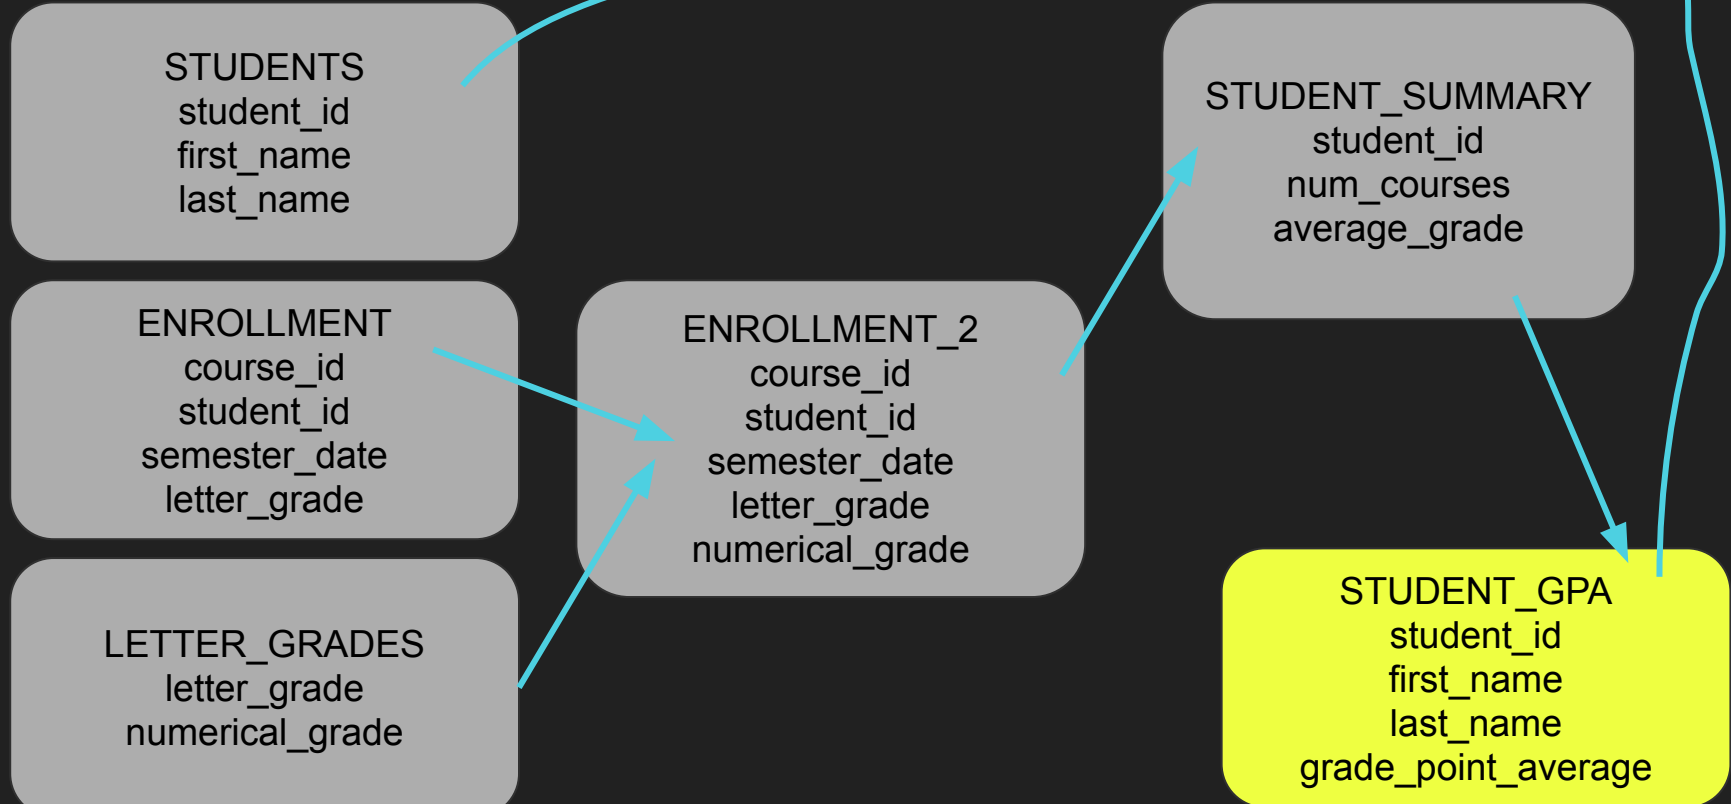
STUDENTS
student_id
first_name
last_name

ENROLLMENT
course_id
student_id
semester_date
letter_grade

LETTER_GRADES
letter_grade
numerical_grade

ENROLLMENT_2
course_id
student_id
semester_date
letter_grade
numerical_grade

STUDENT_SUMMARY
student_id
num_courses
average_grade

STUDENT_GPA
student_id
first_name
last_name
grade_point_average